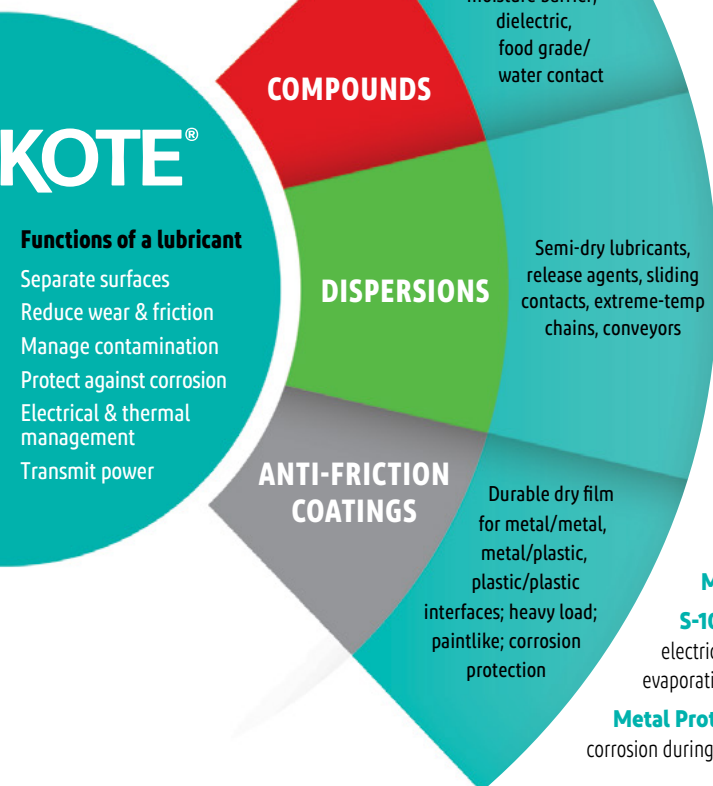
KOTE®

Functions of a lubricant

Separate surfaces
Reduce wear & friction
Manage contamination
Protect against corrosion
Electrical & thermal management
Transmit power

COMPOUNDS

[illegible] dielectric, food grade/ water contact

DISPERSIONS

Semi-dry lubricants, release agents, sliding contacts, extreme-temp chains, conveyors

ANTI-FRICTION COATINGS

Durable dry film for metal/metal, metal/plastic, plastic/plastic interfaces; heavy load; paintlike; corrosion protection

M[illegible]

S-1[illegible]
electric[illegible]
evaporati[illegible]

Metal Prot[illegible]
corrosion during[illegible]